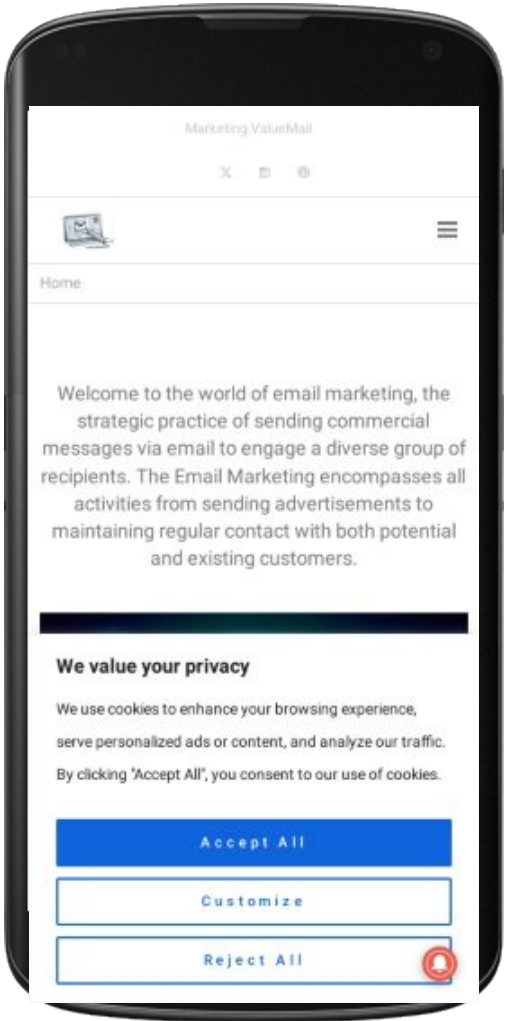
Marketing.ValueMail

Home

Welcome to the world of email marketing, the strategic practice of sending commercial messages via email to engage a diverse group of recipients. The Email Marketing encompasses all activities from sending advertisements to maintaining regular contact with both potential and existing customers.

We value your privacy

We use cookies to enhance your browsing experience, serve personalized ads or content, and analyze our traffic. By clicking "Accept All", you consent to our use of cookies.

Accept All

Customize

Reject All